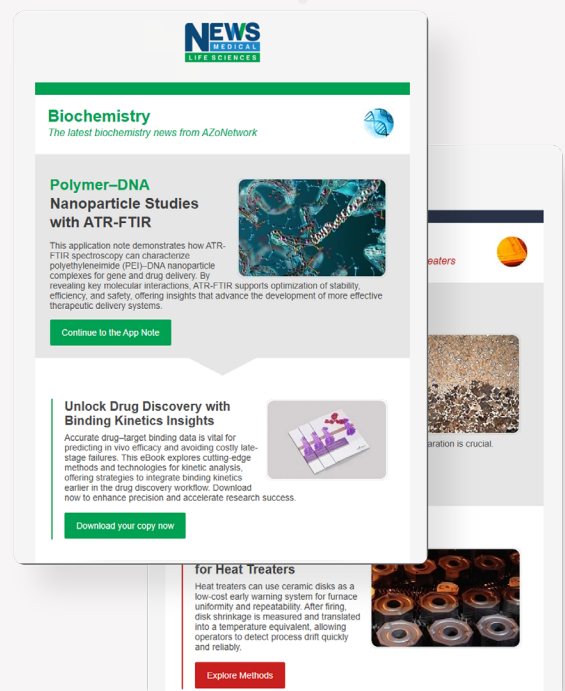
NEWS MEDICAL LIFE SCIENCES

Biochemistry
The latest biochemistry news from AZoNetwork

Polymer–DNA Nanoparticle Studies with ATR-FTIR

This application note demonstrates how ATR-FTIR spectroscopy can characterize polyethyleneimide (PEI)–DNA nanoparticle complexes for gene and drug delivery. By revealing key molecular interactions, ATR-FTIR supports optimization of stability, efficiency, and safety, offering insights that advance the development of more effective therapeutic delivery systems.

Continue to the App Note

Unlock Drug Discovery with Binding Kinetics Insights

Accurate drug–target binding data is vital for predicting in vivo efficacy and avoiding costly late-stage failures. This eBook explores cutting-edge methods and technologies for kinetic analysis, offering strategies to integrate binding kinetics earlier in the drug discovery workflow. Download now to enhance precision and accelerate research success.

Download your copy now

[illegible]eaters

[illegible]aration is crucial.

for Heat Treaters

Heat treaters can use ceramic disks as a low-cost early warning system for furnace uniformity and repeatability. After firing, disk shrinkage is measured and translated into a temperature equivalent, allowing operators to detect process drift quickly and reliably.

Explore Methods